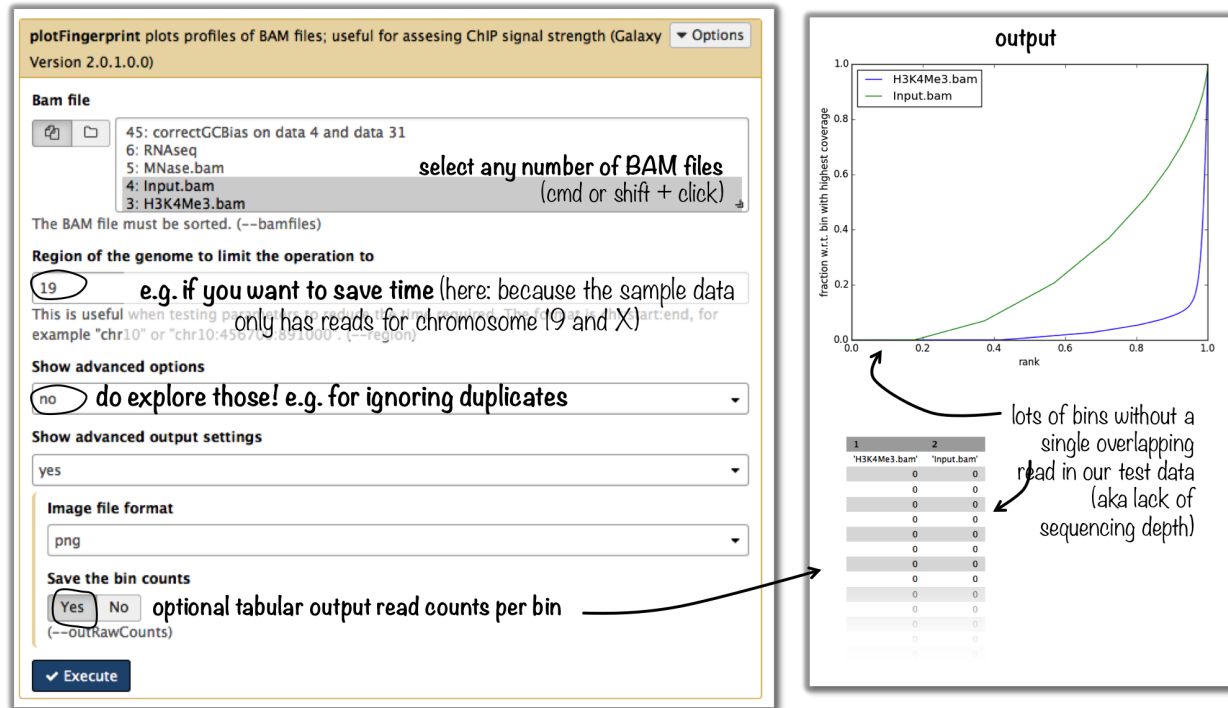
plotFingerprint plots profiles of BAM files; useful for assesing ChIP signal strength (Galaxy Version 2.0.1.0.0) ▾ Options

Bam file

45: correctGCBias on data 4 and data 31
6: RNAseq
5: MNase.bam
4: Input.bam
3: H3K4Me3.bam

select any number of BAM files (cmd or shift + click)

The BAM file must be sorted. (--bamfiles)

Region of the genome to limit the operation to

19

e.g. if you want to save time (here: because the sample data only has reads for chromosome 19 and X)

This is useful when testing parameters to reduce the time required. The format is chr:start:end, for example "chr10" or "chr10:456700:891000". (--region)

Show advanced options

no

do explore those! e.g. for ignoring duplicates

Show advanced output settings

yes

Image file format

png

Save the bin counts

Yes No

optional tabular output read counts per bin

(--outRawCounts)

✔ Execute

output

H3K4Me3.bam
Input.bam

fraction w.r.t. bin with highest coverage

1.0
0.8
0.6
0.4
0.2
0.0

0.0 0.2 0.4 0.6 0.8 1.0

rank

lots of bins without a single overlapping read in our test data (aka lack of sequencing depth)

| 1 | 2 |
|---|---|
| 'H3K4Me3.bam' | 'Input.bam' |
| 0 | 0 |
| 0 | 0 |
| 0 | 0 |
| 0 | 0 |
| 0 | 0 |
| 0 | 0 |
| 0 | 0 |
| 0 | 0 |
| 0 | 0 |
| 0 | 0 |
| 0 | 0 |
| 0 | 0 |